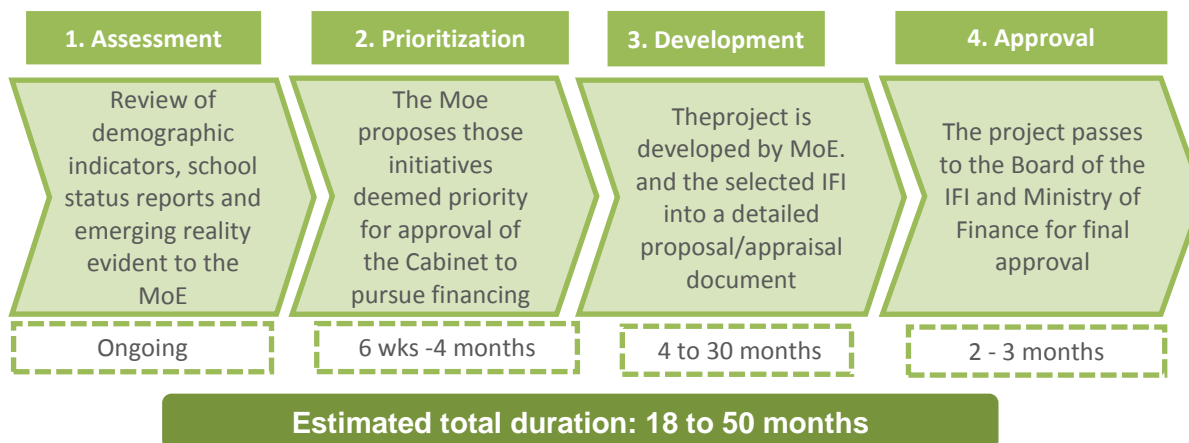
1. Assessment

Review of demographic indicators, school status reports and emerging reality evident to the MoE

Ongoing

2. Prioritization

The Moe proposes those initiatives deemed priority for approval of the Cabinet to pursue financing

6 wks -4 months

3. Development

Theproject is developed by MoE. and the selected IFI into a detailed proposal/appraisal document

4 to 30 months

4. Approval

The project passes to the Board of the IFI and Ministry of Finance for final approval

2 - 3 months

Estimated total duration: 18 to 50 months